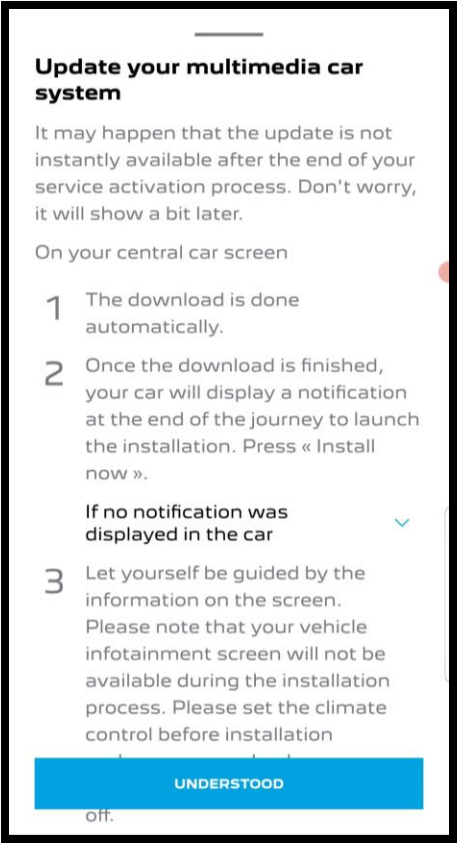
Update your multimedia car system

It may happen that the update is not instantly available after the end of your service activation process. Don't worry, it will show a bit later.

On your central car screen

1 The download is done automatically.

2 Once the download is finished, your car will display a notification at the end of the journey to launch the installation. Press « Install now ».

If no notification was displayed in the car

3 Let yourself be guided by the information on the screen. Please note that your vehicle infotainment screen will not be available during the installation process. Please set the climate control before installation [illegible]

UNDERSTOOD

off.